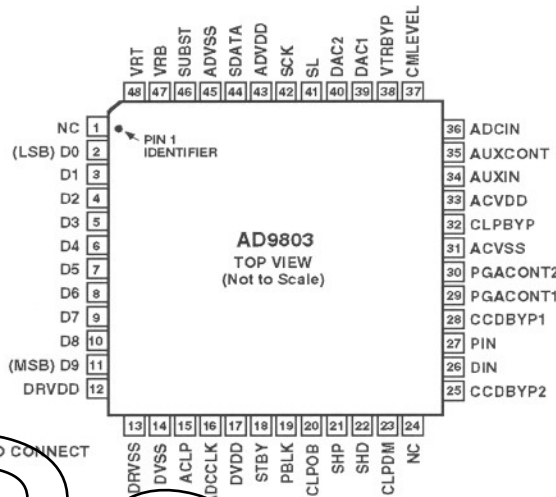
VRT 48
VRB 47
SUBST 46
ADVSS 45
SDATA 44
ADVDD 43
SCK 42
SL 41
DAC2 40
DAC1 39
VTRBYP 38
CMLEVEL 37

NC 1
(LSB) D0 2
D1 3
D2 4
D3 5
D4 6
D5 7
D6 8
D7 9
D8 10
(MSB) D9 11
DRVDD 12

PIN 1 IDENTIFIER

AD9803
TOP VIEW
(Not to Scale)

36 ADCIN
35 AUXCONT
34 AUXIN
33 ACVDD
32 CLPBYP
31 ACVSS
30 PGACONT2
29 PGACONT1
28 CCDBYP1
27 PIN
26 DIN
25 CCDBYP2

13 DRVSS
14 DVSS
15 ACLP
16 ADCCLK
17 DVDD
18 STBY
19 PBLK
20 CLPOB
21 SHP
22 SHD
23 CLPDM
24 NC

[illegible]O CONNECT